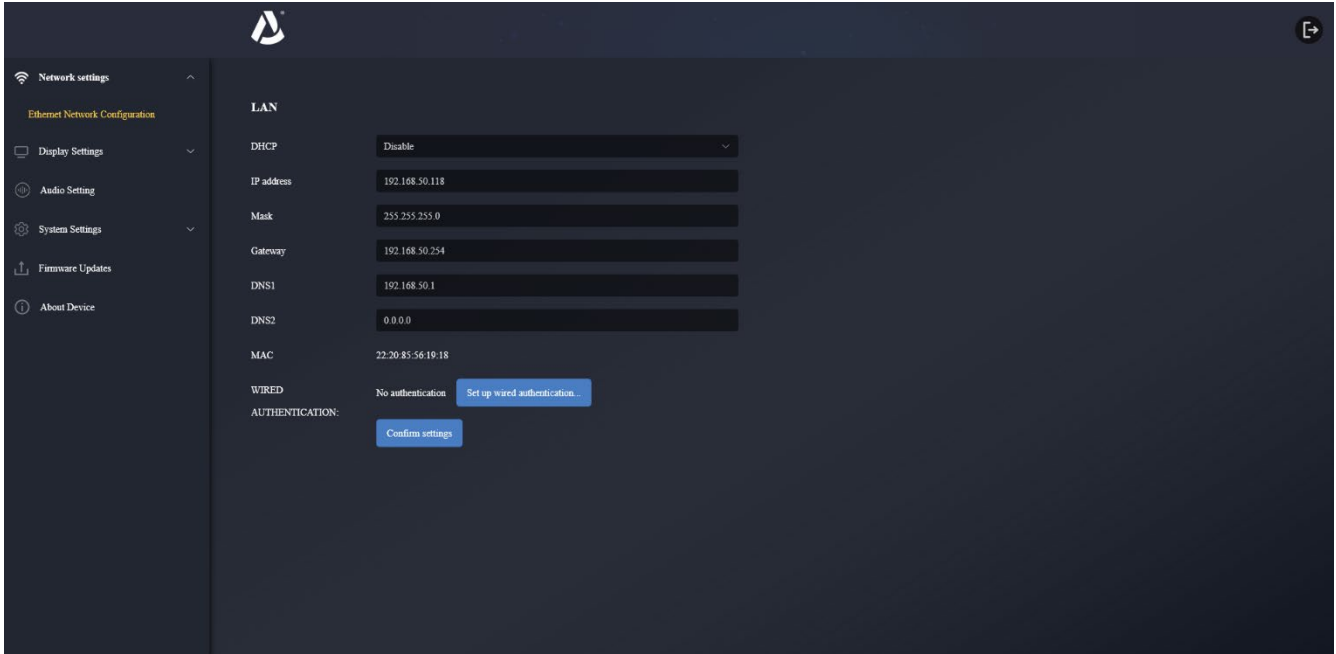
Network settings

Ethernet Network Configuration

Display Settings

Audio Setting

System Settings

Firmware Updates

About Device

LAN

DHCP Disable

IP address 192.168.50.118

Mask 255.255.255.0

Gateway 192.168.50.254

DNS1 192.168.50.1

DNS2 0.0.0.0

MAC 22:20:85:56:19:18

WIRED AUTHENTICATION: No authentication Set up wired authentication...

Confirm settings